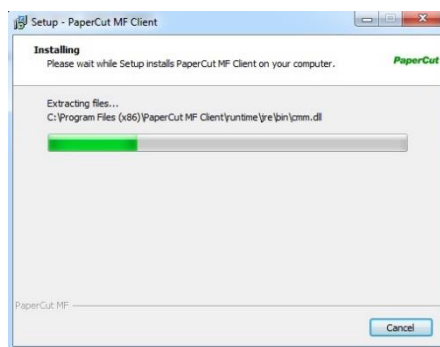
Setup - PaperCut MF Client

Installing
Please wait while Setup installs PaperCut MF Client on your computer.

PaperCut

Extracting files...
C:\Program Files (x86)\PaperCut MF Client\runtime\jre\bin\cmm.dll

PaperCut MF

Cancel